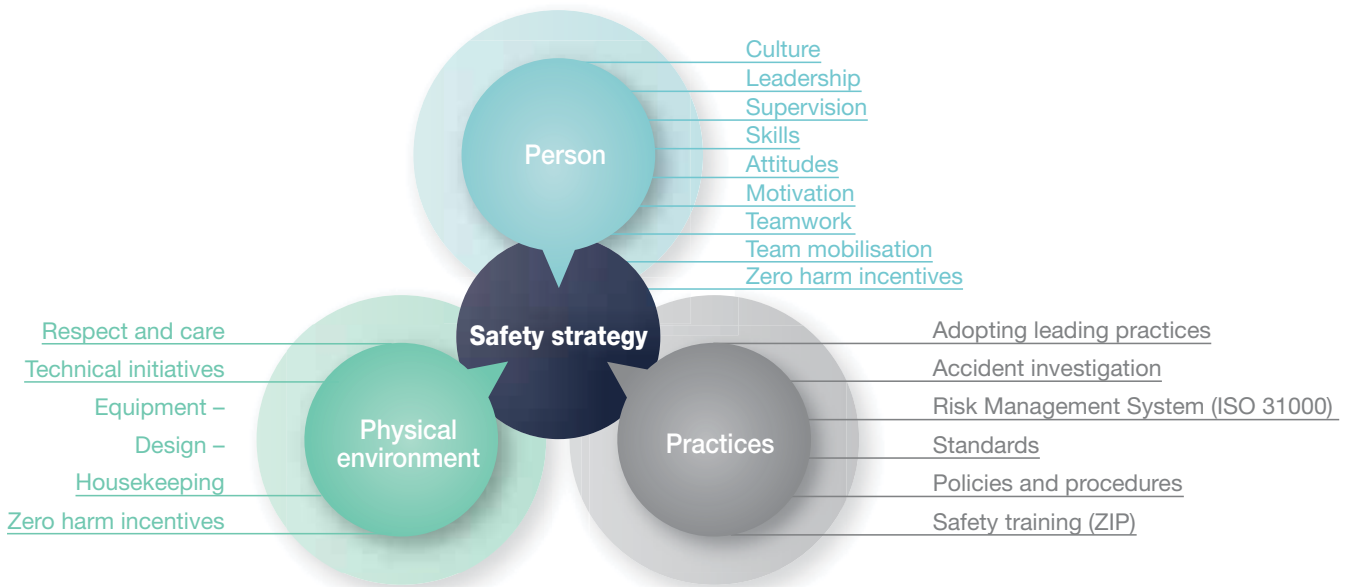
Culture
Leadership
Supervision
Skills
Attitudes
Motivation
Teamwork
Team mobilisation
Zero harm incentives

Person

Safety strategy

Respect and care
Technical initiatives
Equipment –
Design –
Housekeeping
Zero harm incentives

Physical environment

Practices

Adopting leading practices
Accident investigation
Risk Management System (ISO 31000)
Standards
Policies and procedures
Safety training (ZIP)